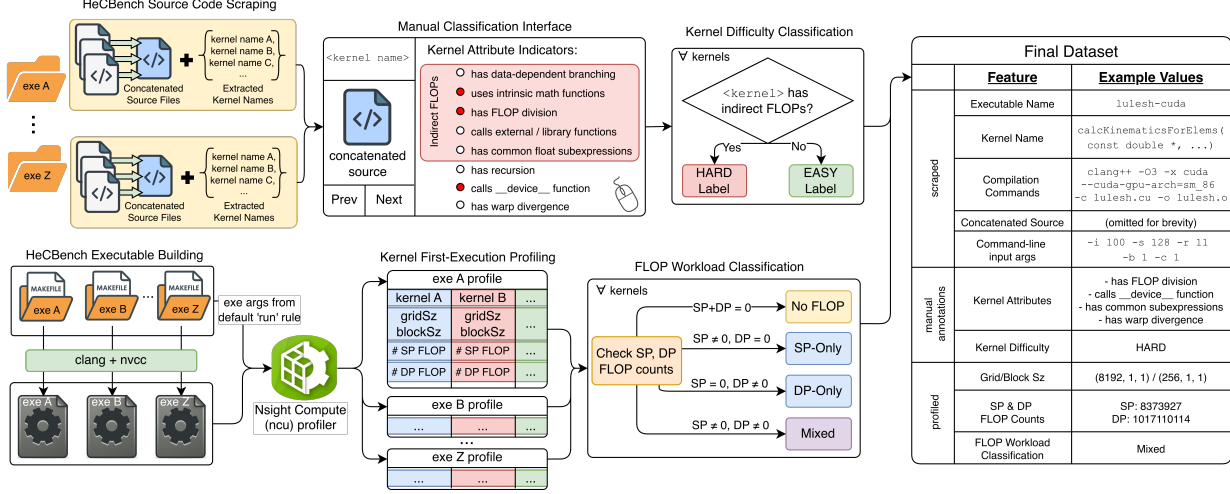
HeCBench Source Code Scraping

exe A

exe Z

Concatenated Source Files

kernel name A, kernel name B, kernel name C, ...

Extracted Kernel Names

Concatenated Source Files

kernel name A, kernel name B, kernel name C, ...

Extracted Kernel Names

Manual Classification Interface

<kernel name>

concatenated source

Prev Next

Kernel Attribute Indicators:

Indirect FLOPs

has data-dependent branching
uses intrinsic math functions
has FLOP division
calls external / library functions
has common float subexpressions
has recursion
calls __device__ function
has warp divergence

Kernel Difficulty Classification

∀ kernels

<kernel> has indirect FLOPs?

Yes No

HARD Label

EASY Label

Final Dataset

| | Feature | Example Values |
|---|---|---|
| scraped | Executable Name | lulesh-cuda |
| | Kernel Name | calcKinematicsForElems( const double *, ...) |
| | Compilation Commands | clang++ -O3 -x cuda --cuda-gpu-arch=sm_86 -c lulesh.cu -o lulesh.o |
| | Concatenated Source | (omitted for brevity) |
| | Command-line input args | -i 100 -s 128 -r 11 -b 1 -c 1 |
| manual annotations | Kernel Attributes | - has FLOP division - calls __device__ function - has common subexpressions - has warp divergence |
| | Kernel Difficulty | HARD |
| profiled | Grid/Block Sz | (8192, 1, 1) / (256, 1, 1) |
| | SP & DP FLOP Counts | SP: 8373927 DP: 1017110114 |
| | FLOP Workload Classification | Mixed |

HeCBench Executable Building

MAKEFILE exe A

MAKEFILE exe B

...

MAKEFILE exe Z

exe args from default 'run' rule

clang + nvcc

exe A exe B exe Z

Nsight Compute (ncu) profiler

Kernel First-Execution Profiling

exe A profile

| kernel A | kernel B | ... |
|---|---|---|
| gridSz blockSz | gridSz blockSz | ... |
| # SP FLOP | # SP FLOP | ... |
| # DP FLOP | # DP FLOP | ... |

exe B profile

... ... ...

...

exe Z profile

... ... ...

FLOP Workload Classification

∀ kernels

Check SP, DP FLOP counts

SP+DP = 0

No FLOP

SP ≠ 0, DP = 0

SP-Only

SP = 0, DP ≠ 0

DP-Only

SP ≠ 0, DP ≠ 0

Mixed